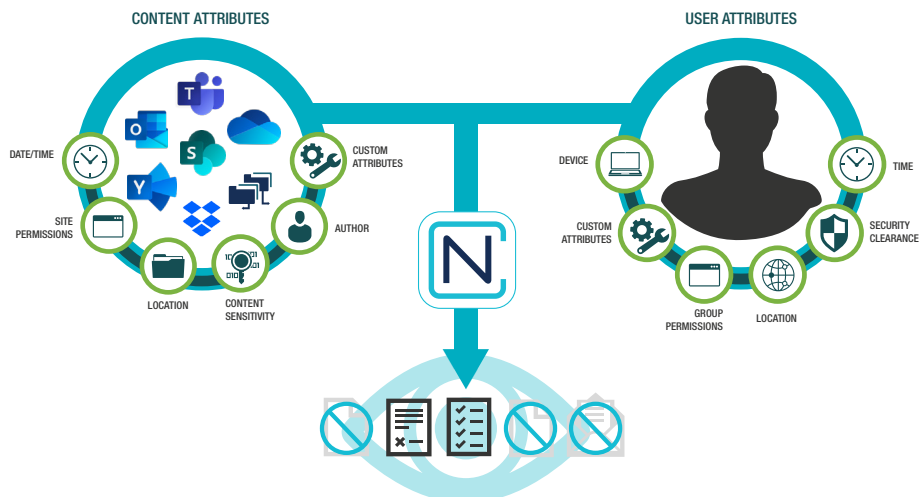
CONTENT ATTRIBUTES

USER ATTRIBUTES

DATE/TIME

SITE PERMISSIONS

LOCATION

CONTENT SENSITIVITY

AUTHOR

CUSTOM ATTRIBUTES

DEVICE

CUSTOM ATTRIBUTES

GROUP PERMISSIONS

LOCATION

SECURITY CLEARANCE

TIME